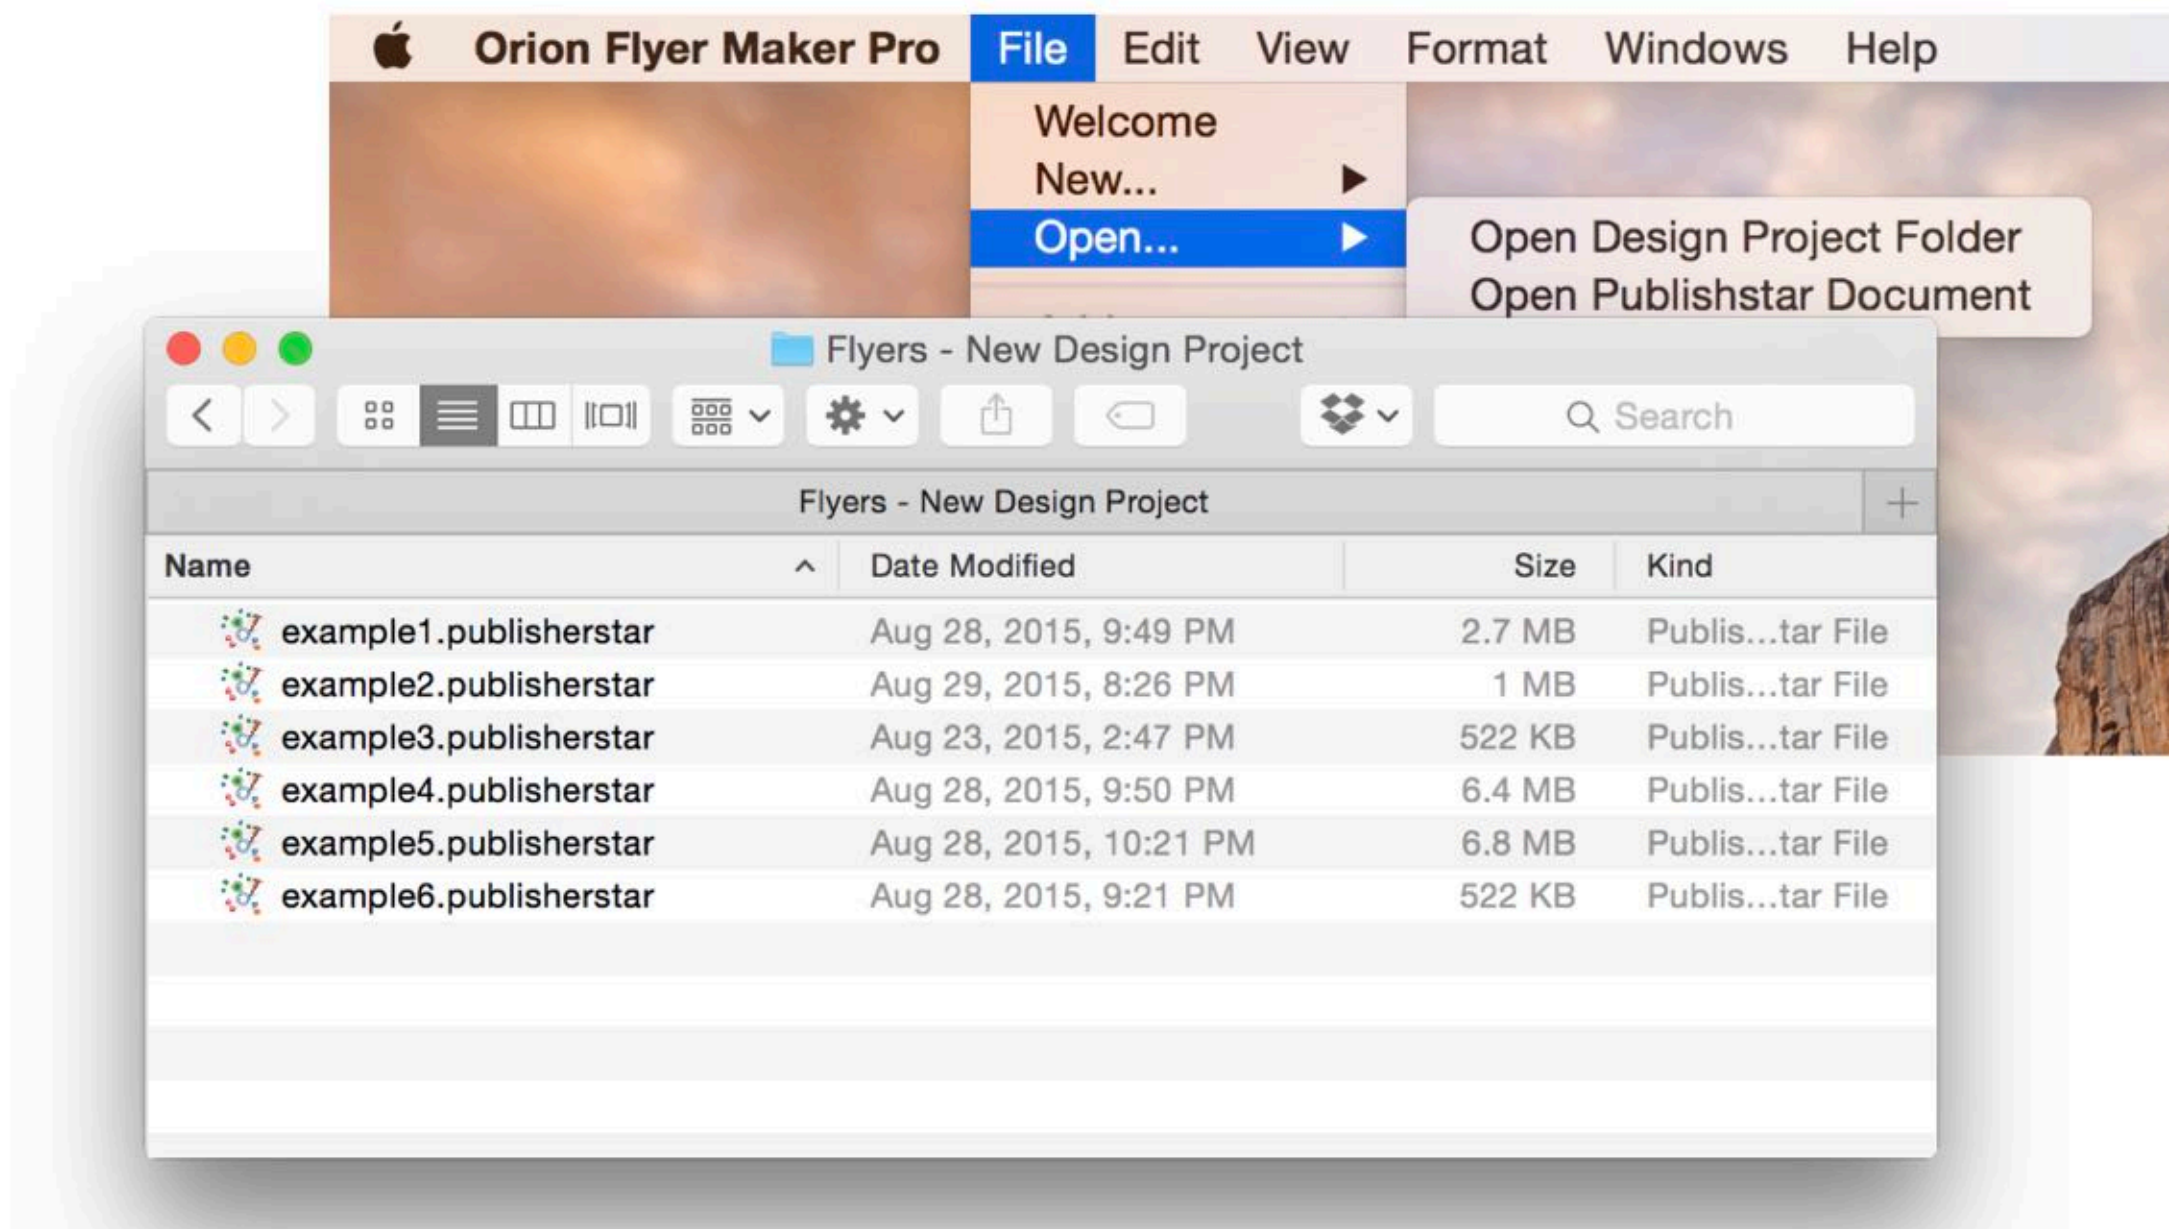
Orion Flyer Maker Pro File Edit View Format Windows Help

Welcome
New...
Open...

Open Design Project Folder
Open Publishstar Document

Flyers - New Design Project

Search

Flyers - New Design Project

| Name | Date Modified | Size | Kind |
|---|---|---|---|
| example1.publisherstar | Aug 28, 2015, 9:49 PM | 2.7 MB | Publis...tar File |
| example2.publisherstar | Aug 29, 2015, 8:26 PM | 1 MB | Publis...tar File |
| example3.publisherstar | Aug 23, 2015, 2:47 PM | 522 KB | Publis...tar File |
| example4.publisherstar | Aug 28, 2015, 9:50 PM | 6.4 MB | Publis...tar File |
| example5.publisherstar | Aug 28, 2015, 10:21 PM | 6.8 MB | Publis...tar File |
| example6.publisherstar | Aug 28, 2015, 9:21 PM | 522 KB | Publis...tar File |